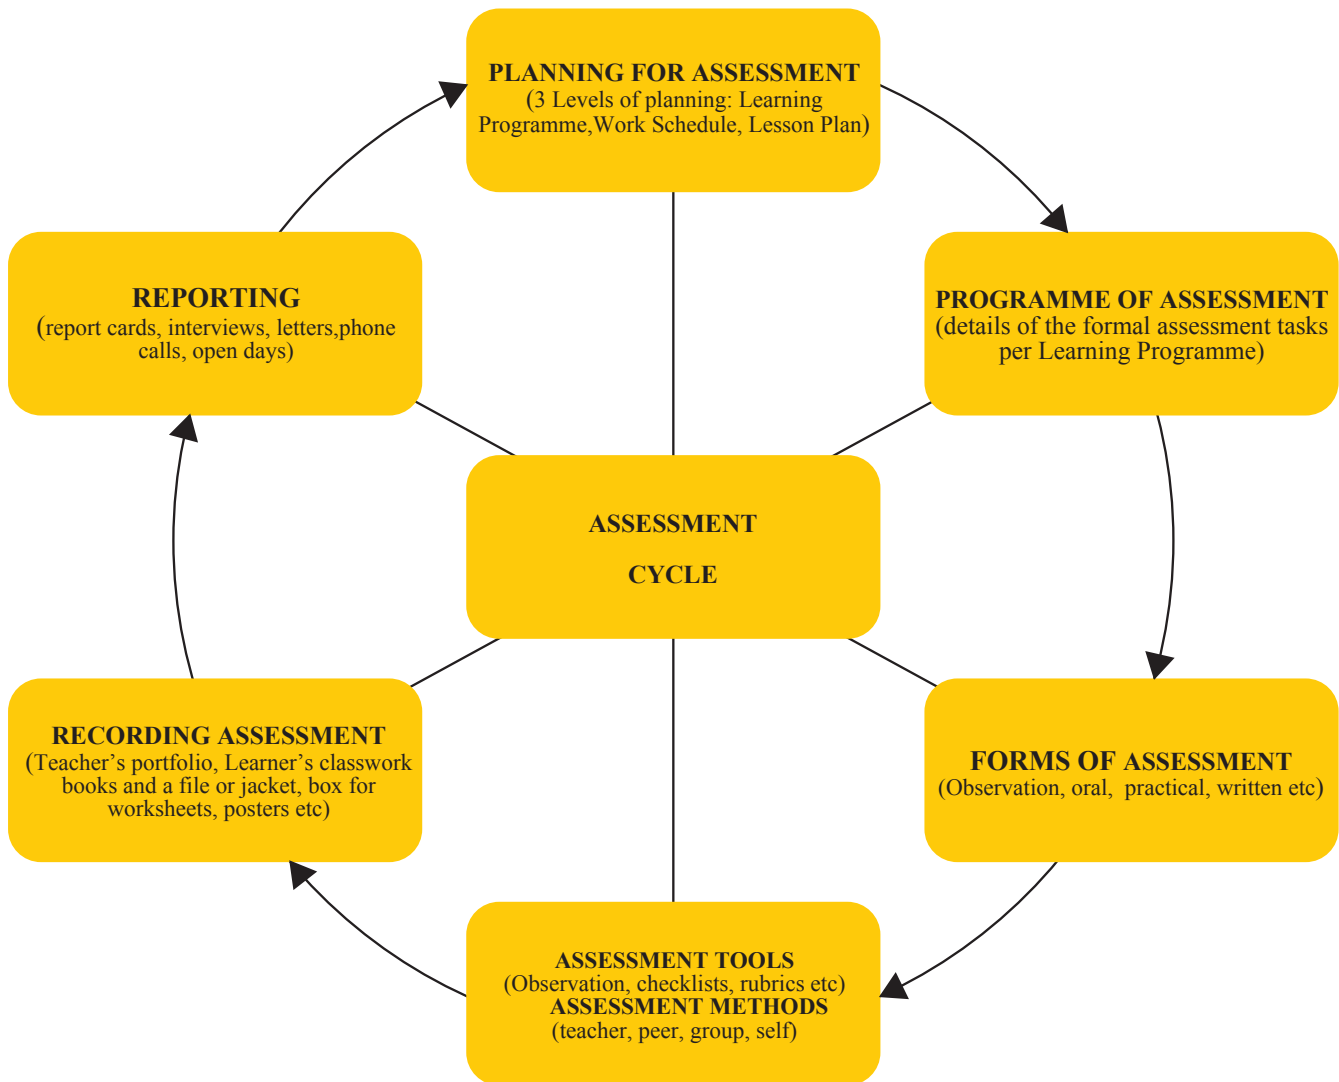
PLANNING FOR ASSESSMENT
(3 Levels of planning: Learning Programme,Work Schedule, Lesson Plan)

PROGRAMME OF ASSESSMENT
(details of the formal assessment tasks per Learning Programme)

FORMS OF ASSESSMENT
(Observation, oral, practical, written etc)

ASSESSMENT TOOLS
(Observation, checklists, rubrics etc)
ASSESSMENT METHODS
(teacher, peer, group, self)

RECORDING ASSESSMENT
(Teacher's portfolio, Learner's classwork books and a file or jacket, box for worksheets, posters etc)

REPORTING
(report cards, interviews, letters,phone calls, open days)

ASSESSMENT

CYCLE